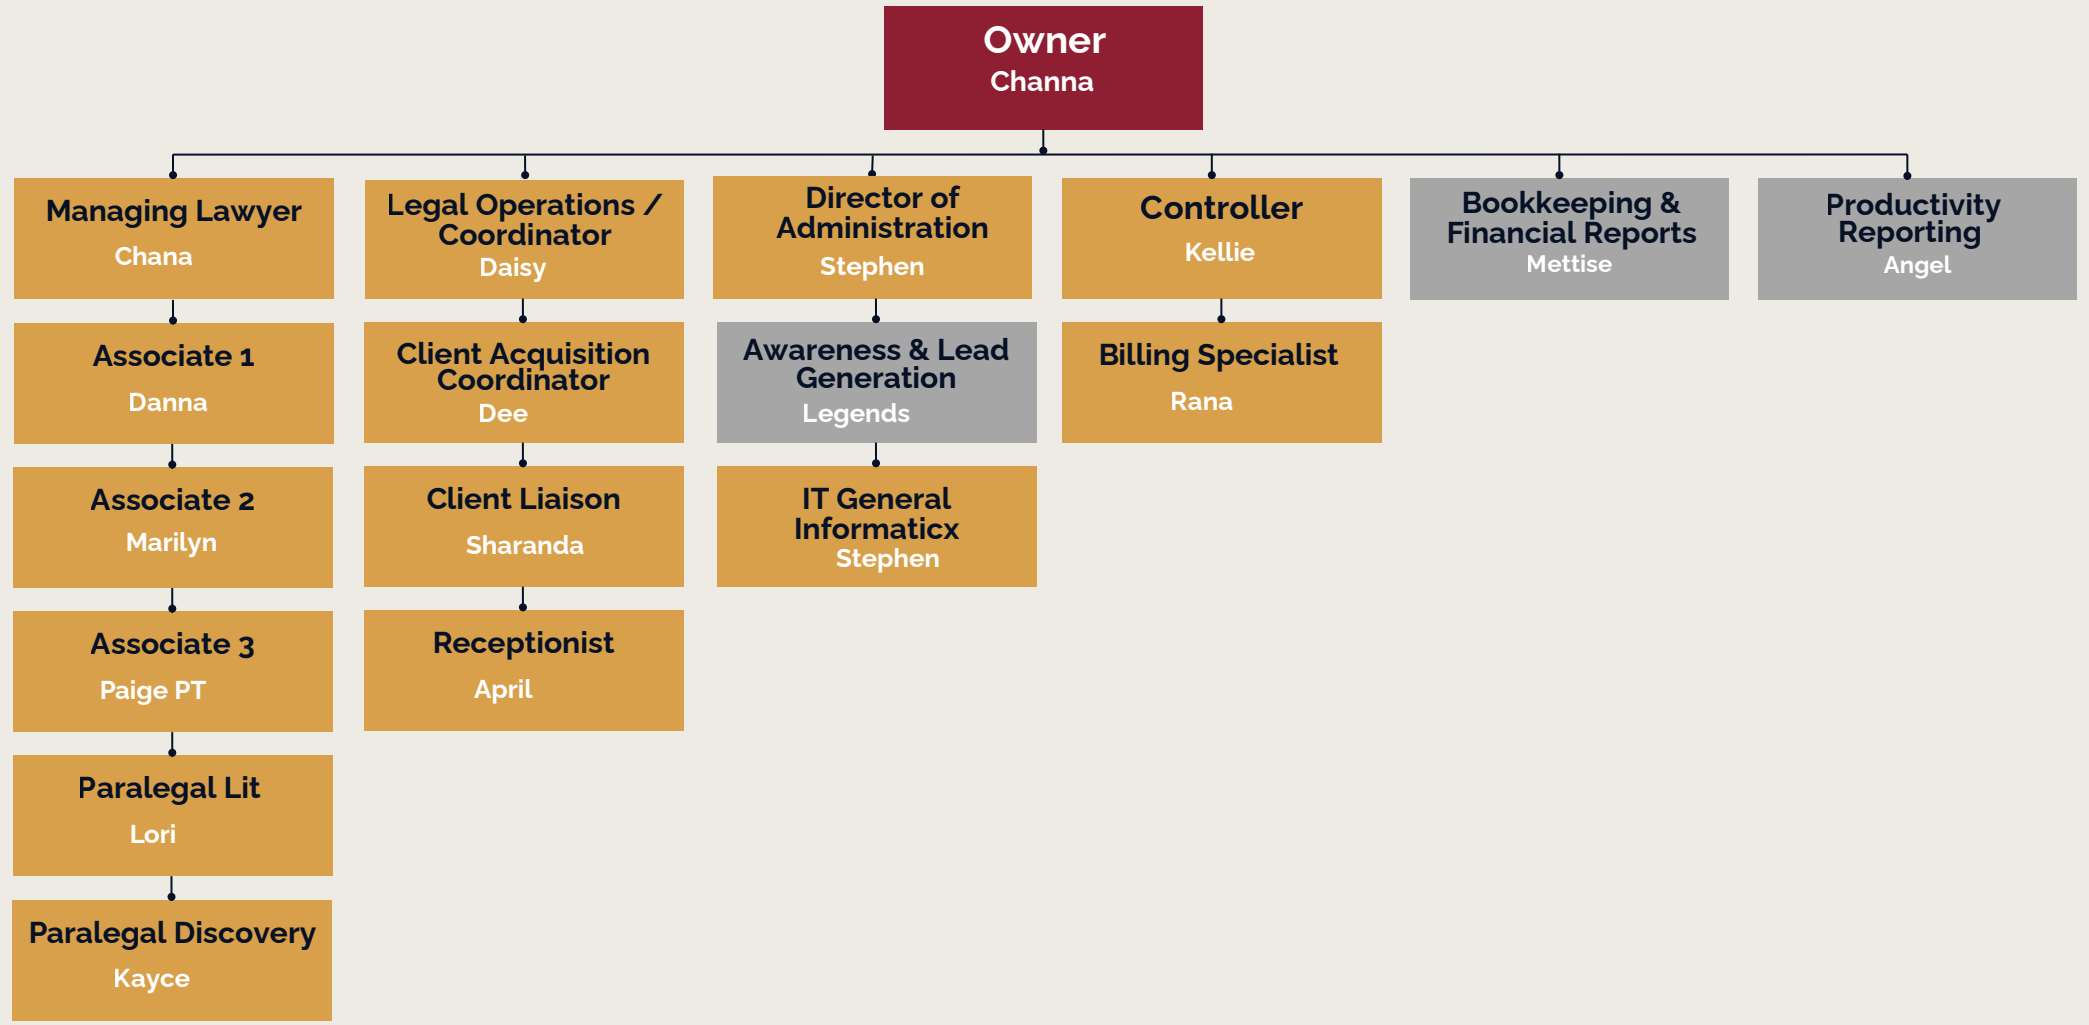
Owner
Channa

Managing Lawyer
Chana

Associate 1
Danna

Associate 2
Marilyn

Associate 3
Paige PT

Paralegal Lit
Lori

Paralegal Discovery
Kayce

Legal Operations / Coordinator
Daisy

Client Acquisition Coordinator
Dee

Client Liaison
Sharanda

Receptionist
April

Director of Administration
Stephen

Awareness & Lead Generation
Legends

IT General Informaticx
Stephen

Controller
Kellie

Billing Specialist
Rana

Bookkeeping & Financial Reports
Mettise

Productivity Reporting
Angel